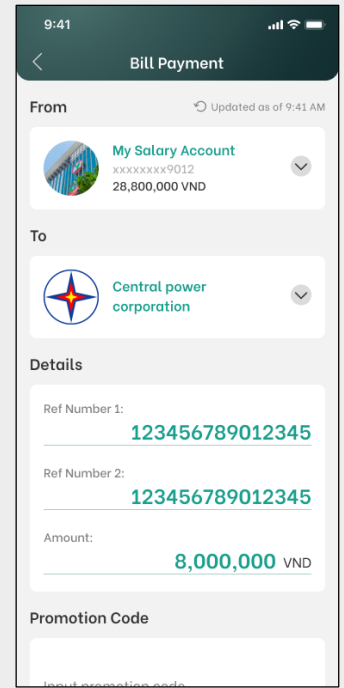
9:41

Bill Payment

From

Updated as of 9:41 AM

My Salary Account
xxxxxxxx9012
28,800,000 VND

To

Central power corporation

Details

Ref Number 1:
12345678901234 5

Ref Number 2:
123456789012345

Amount:
8,000,000 VND

Promotion Code

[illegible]